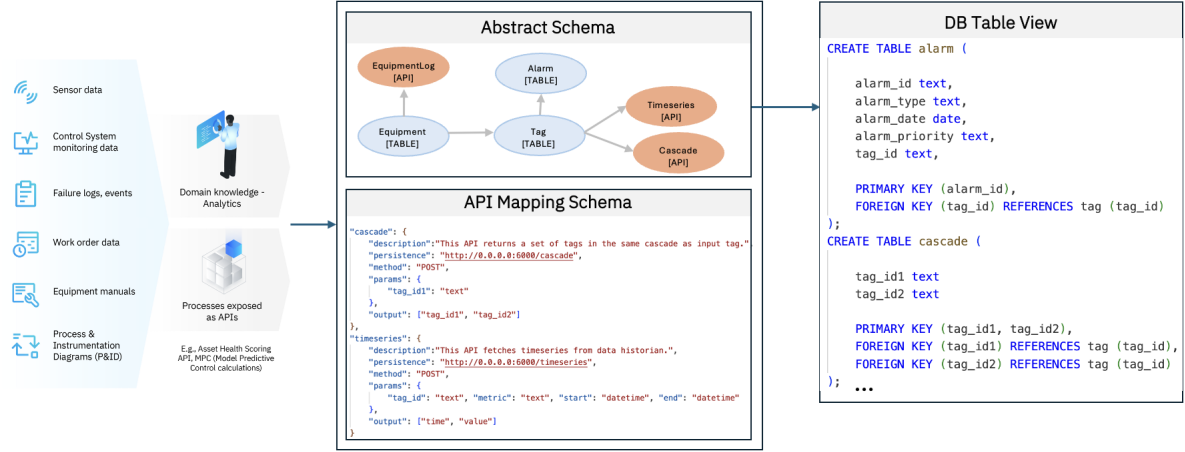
Sensor data

Control System monitoring data

Failure logs, events

Work order data

Equipment manuals

Process & Instrumentation Diagrams (P&ID)

Domain knowledge - Analytics

Processes exposed as APIs

E.g., Asset Health Scoring API, MPC (Model Predictive Control calculations)

Abstract Schema

EquipmentLog [API]

Alarm [TABLE]

Equipment [TABLE]

Tag [TABLE]

Timeseries [API]

Cascade [API]

API Mapping Schema

"cascade": {
"description":"This API returns a set of tags in the same cascade as input tag.",
"persistence": "http://0.0.0.0:6000/cascade",
"method": "POST",
"params": {
"tag_id1": "text"
},
"output": ["tag_id1", "tag_id2"]
},
"timeseries": {
"description":"This API fetches timeseries from data historian.",
"persistence": "http://0.0.0.0:6000/timeseries",
"method": "POST",
"params": {
"tag_id": "text", "metric": "text", "start": "datetime", "end": "datetime"
},
"output": ["time", "value"]
}

DB Table View

CREATE TABLE alarm (

alarm_id text,
alarm_type text,
alarm_date date,
alarm_priority text,
tag_id text,

PRIMARY KEY (alarm_id),
FOREIGN KEY (tag_id) REFERENCES tag (tag_id)
);
CREATE TABLE cascade (

tag_id1 text
tag_id2 text

PRIMARY KEY (tag_id1, tag_id2),
FOREIGN KEY (tag_id1) REFERENCES tag (tag_id),
FOREIGN KEY (tag_id2) REFERENCES tag (tag_id)
); ...